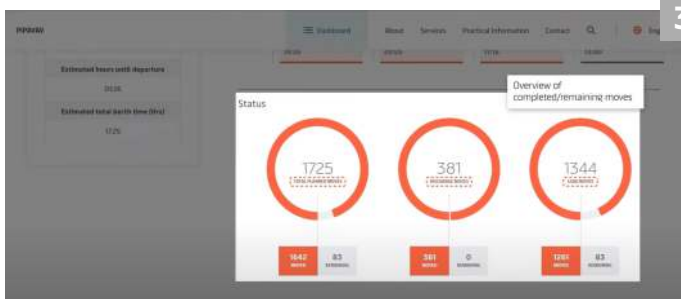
PIPAVAV

Dashboard About Services Practical Information Contact

3

Estimated hours until departure

Estimated total berth time (hrs)

Overview of completed/remaining moves

Status

1725
TOTAL PLANNED MOVES

381

1344

1642
MOVES

83
REMAINING

381
MOVES

0
REMAINING

1261
MOVES

83
REMAINING